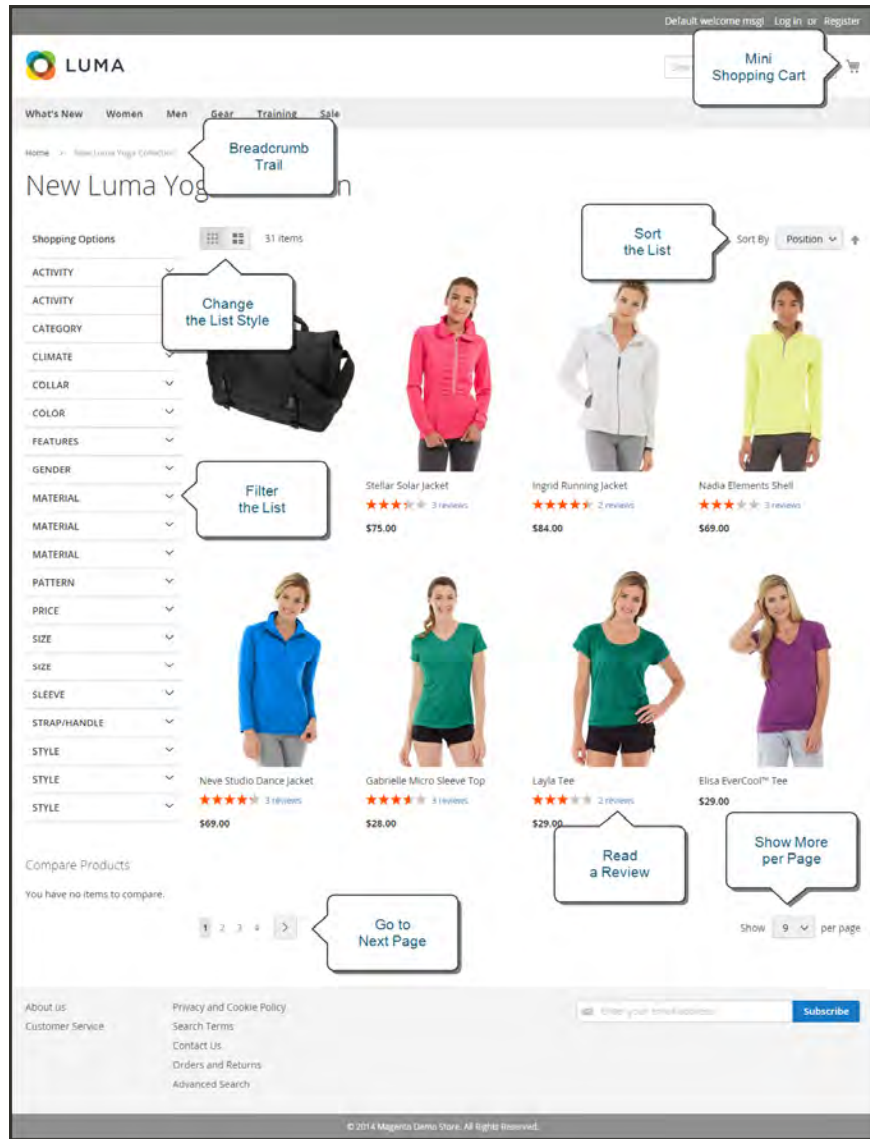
Default welcome msg! Log in or Register

LUMA

Mini Shopping Cart

What's New Women Men Gear Training Sale

Home > New Luma Yoga Collection

Breadcrumb Trail

New Luma Yog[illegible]n

Shopping Options

31 items

Sort the List

Sort By Position

Change the List Style

ACTIVITY
ACTIVITY
CATEGORY
CLIMATE
COLLAR
COLOR
FEATURES
GENDER
MATERIAL
MATERIAL
MATERIAL
PATTERN
PRICE
SIZE
SIZE
SLEEVE
STRAP/HANDLE
STYLE
STYLE
STYLE

Filter the List

Stellar Solar Jacket
3 reviews
$75.00

Ingrid Running Jacket
2 reviews
$84.00

Nadia Elements Shell
3 reviews
$69.00

Neve Studio Dance Jacket
3 reviews
$69.00

Gabrielle Micro Sleeve Top
3 reviews
$28.00

Layla Tee
2 reviews
$29.00

Elisa EverCool™ Tee
$29.00

Read a Review

Show More per Page

Compare Products

You have no items to compare.

1 2 3 4 >

Go to Next Page

Show 9 per page

About us
Customer Service

Privacy and Cookie Policy
Search Terms
Contact Us
Orders and Returns
Advanced Search

Enter your email address

Subscribe

© 2014 Magento Demo Store. All Rights Reserved.